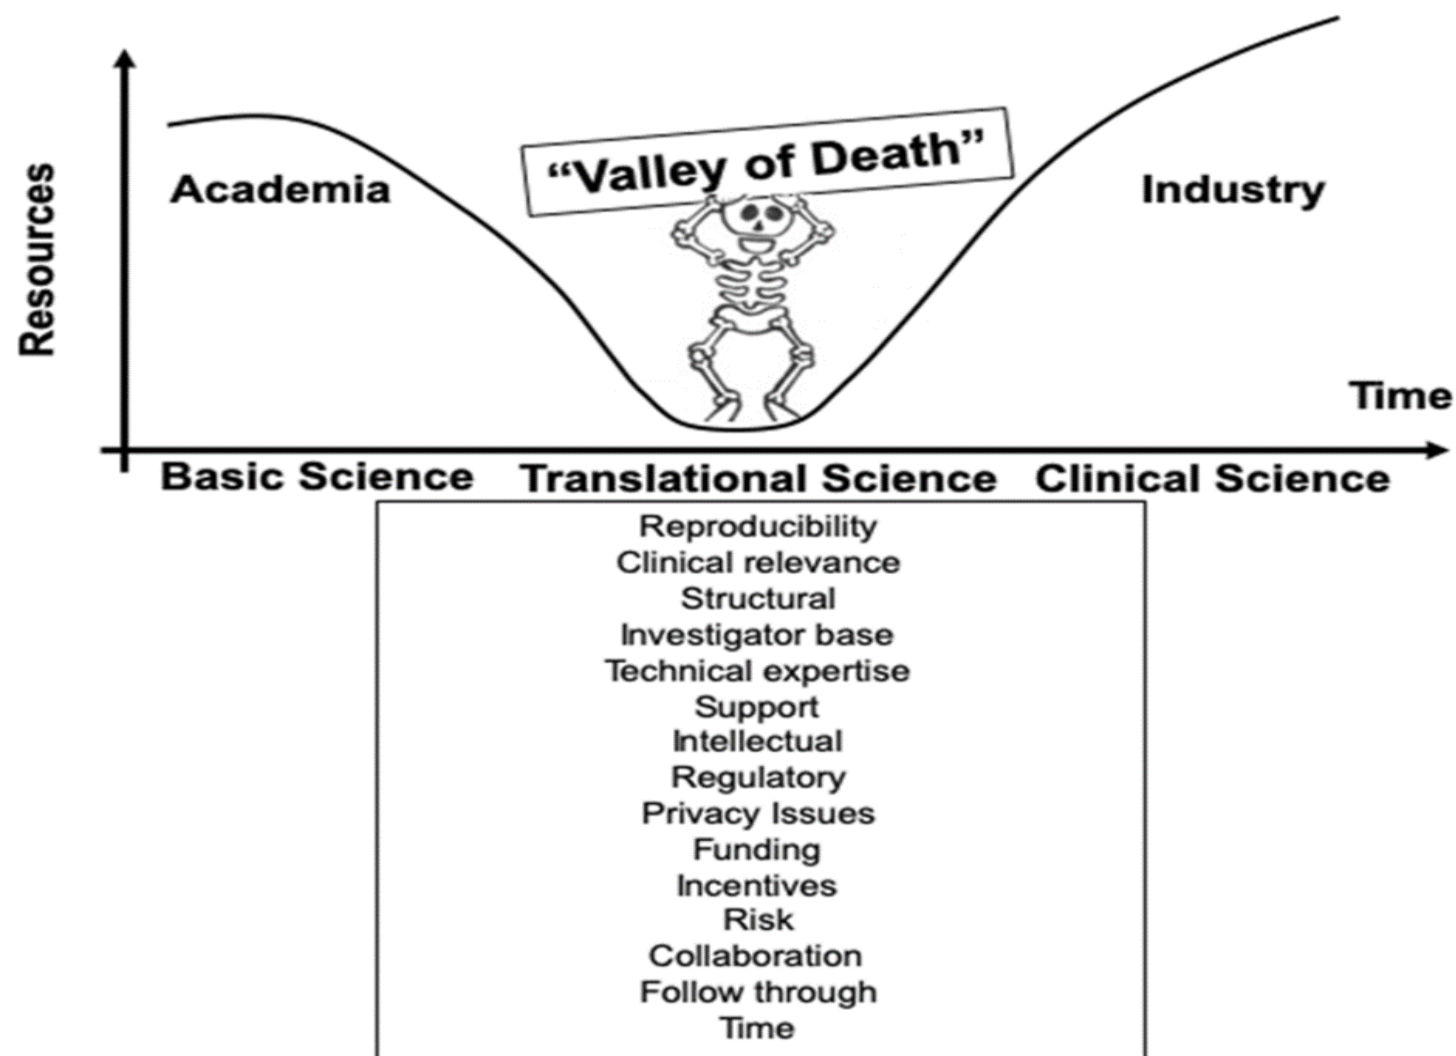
Resources

Academia

"Valley of Death"

Industry

Time

Basic Science Translational Science Clinical Science

Reproducibility
Clinical relevance
Structural
Investigator base
Technical expertise
Support
Intellectual
Regulatory
Privacy Issues
Funding
Incentives
Risk
Collaboration
Follow through
Time